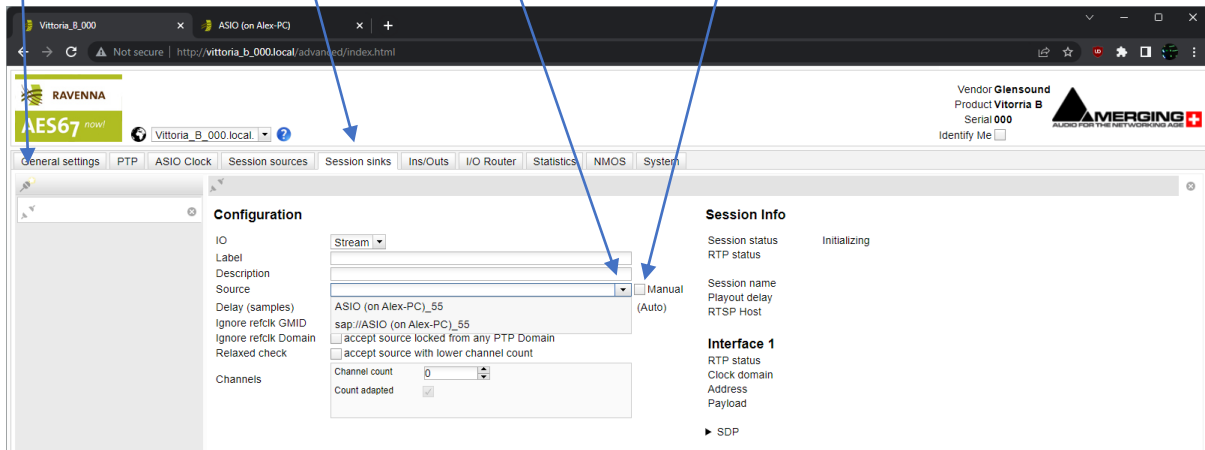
Vittoria_B_000 ×
ASIO (on Alex-PC) ×
+

Not secure | http://vittoria_b_000.local/advanced/index.html

RAVENNA
AES67 now!
Vittoria_B_000.local. ?

Vendor Glensound
Product Vitorria B
Serial 000
Identify Me

MERGING
AUDIO FOR THE NETWORKING AGE

General settings | PTP | ASIO Clock | Session sources | Session sinks | Ins/Outs | I/O Router | Statistics | NMOS | System

Configuration

IO Stream
Label
Description
Source Manual
Delay (samples) ASIO (on Alex-PC)_55 (Auto)
Ignore refclk GMID sap://ASIO (on Alex-PC)_55
Ignore refclk Domain accept source locked from any PTP Domain
Relaxed check accept source with lower channel count
Channels Channel count 0
Count adapted

Session Info

Session status Initializing
RTP status

Session name
Playout delay
RTSP Host

Interface 1
RTP status
Clock domain
Address
Payload

▶ SDP